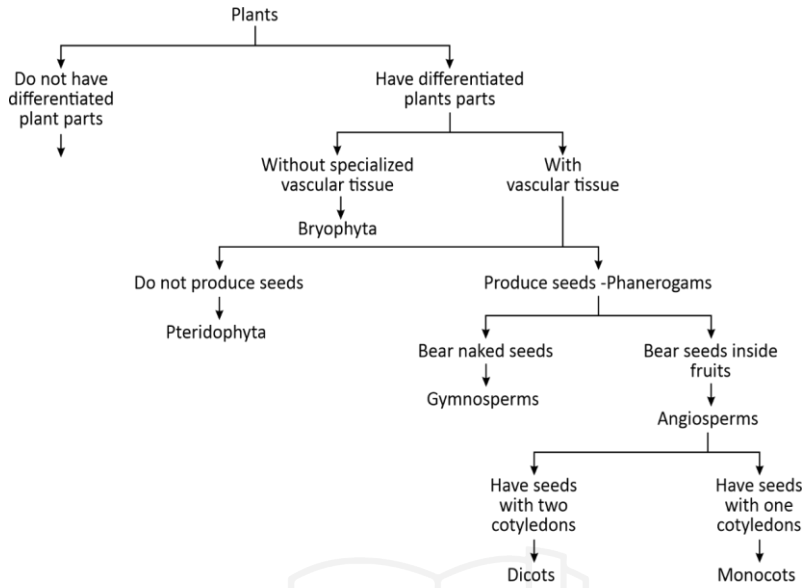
Plants

Do not have differentiated plant parts

Have differentiated plants parts

Without specialized vascular tissue

Bryophyta

With vascular tissue

Do not produce seeds

Pteridophyta

Produce seeds -Phanerogams

Bear naked seeds

Gymnosperms

Bear seeds inside fruits

Angiosperms

Have seeds with two cotyledons

Dicots

Have seeds with one cotyledons

Monocots